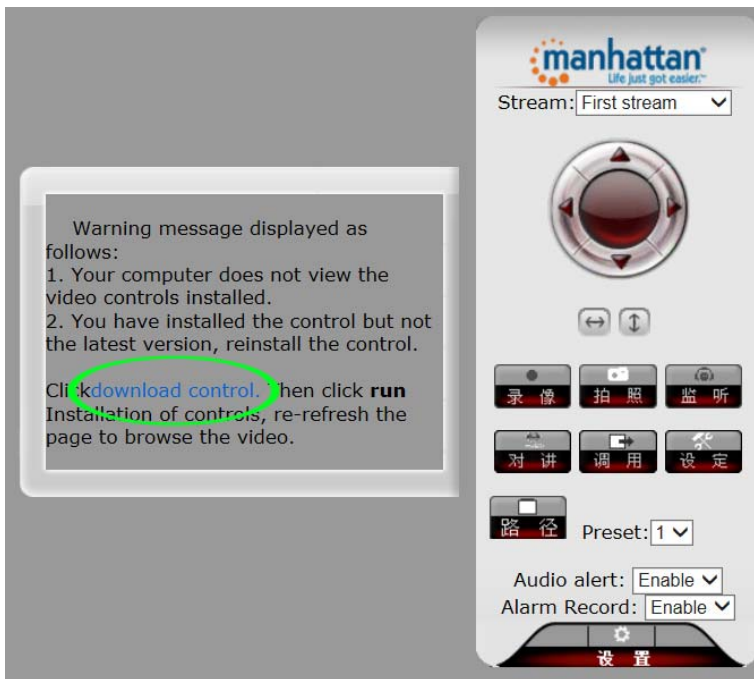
Warning message displayed as follows:
1. Your computer does not view the video controls installed.
2. You have installed the control but not the latest version, reinstall the control.

Clickdownload control. Then click **run** Installation of controls, re-refresh the page to browse the video.

manhattan
Life just got easier.

Stream: First stream

录像 拍照 监听

对讲 调用 设定

路径 Preset: 1

Audio alert: Enable
Alarm Record: Enable

设置